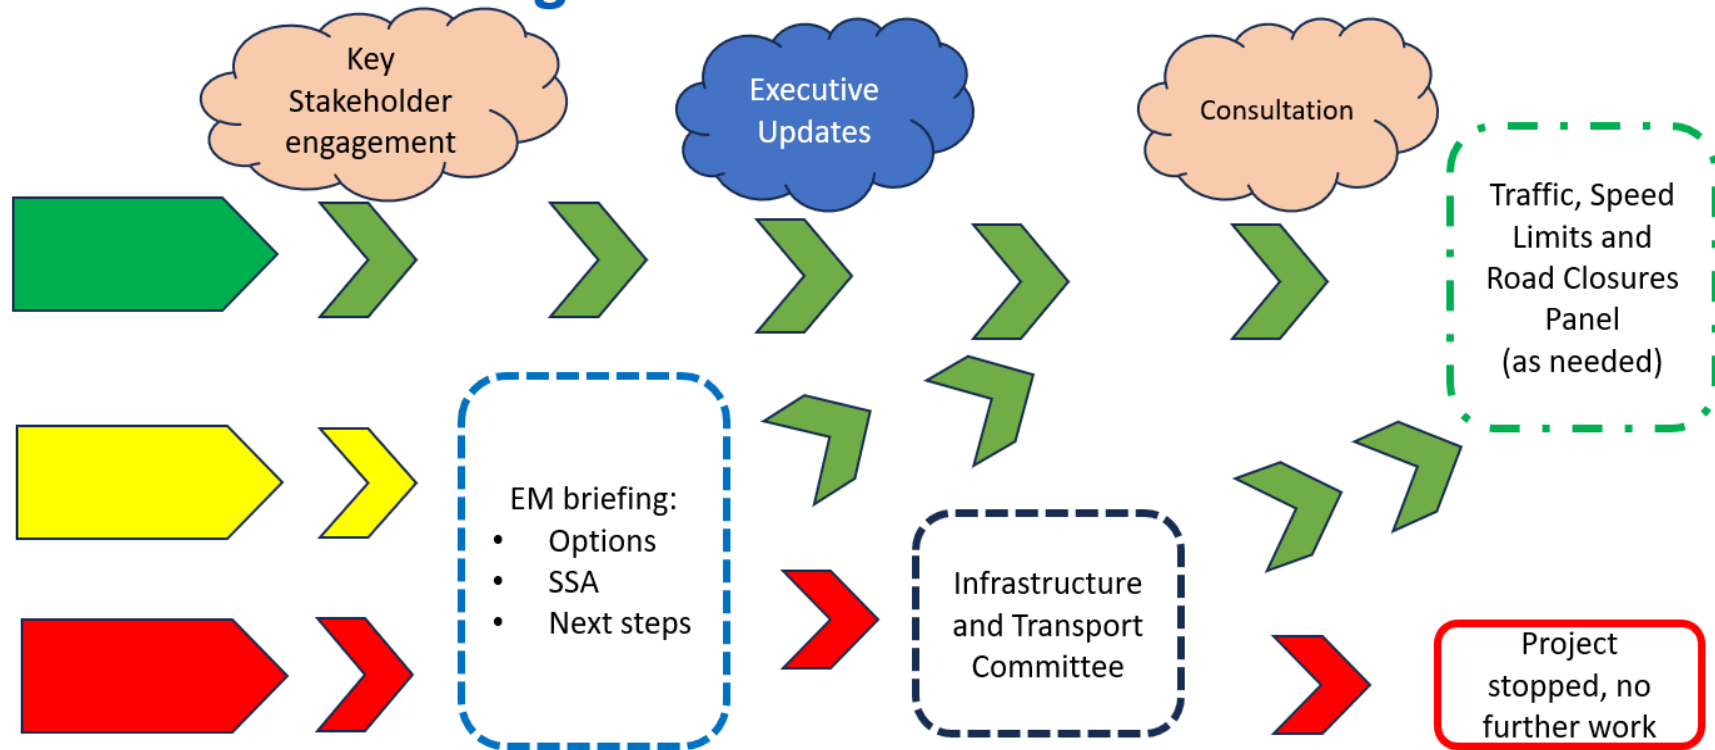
Key Stakeholder engagement

Executive Updates

Consultation

Traffic, Speed Limits and Road Closures Panel (as needed)

EM briefing:
- Options
- SSA
- Next steps

Infrastructure and Transport Committee

Project stopped, no further work